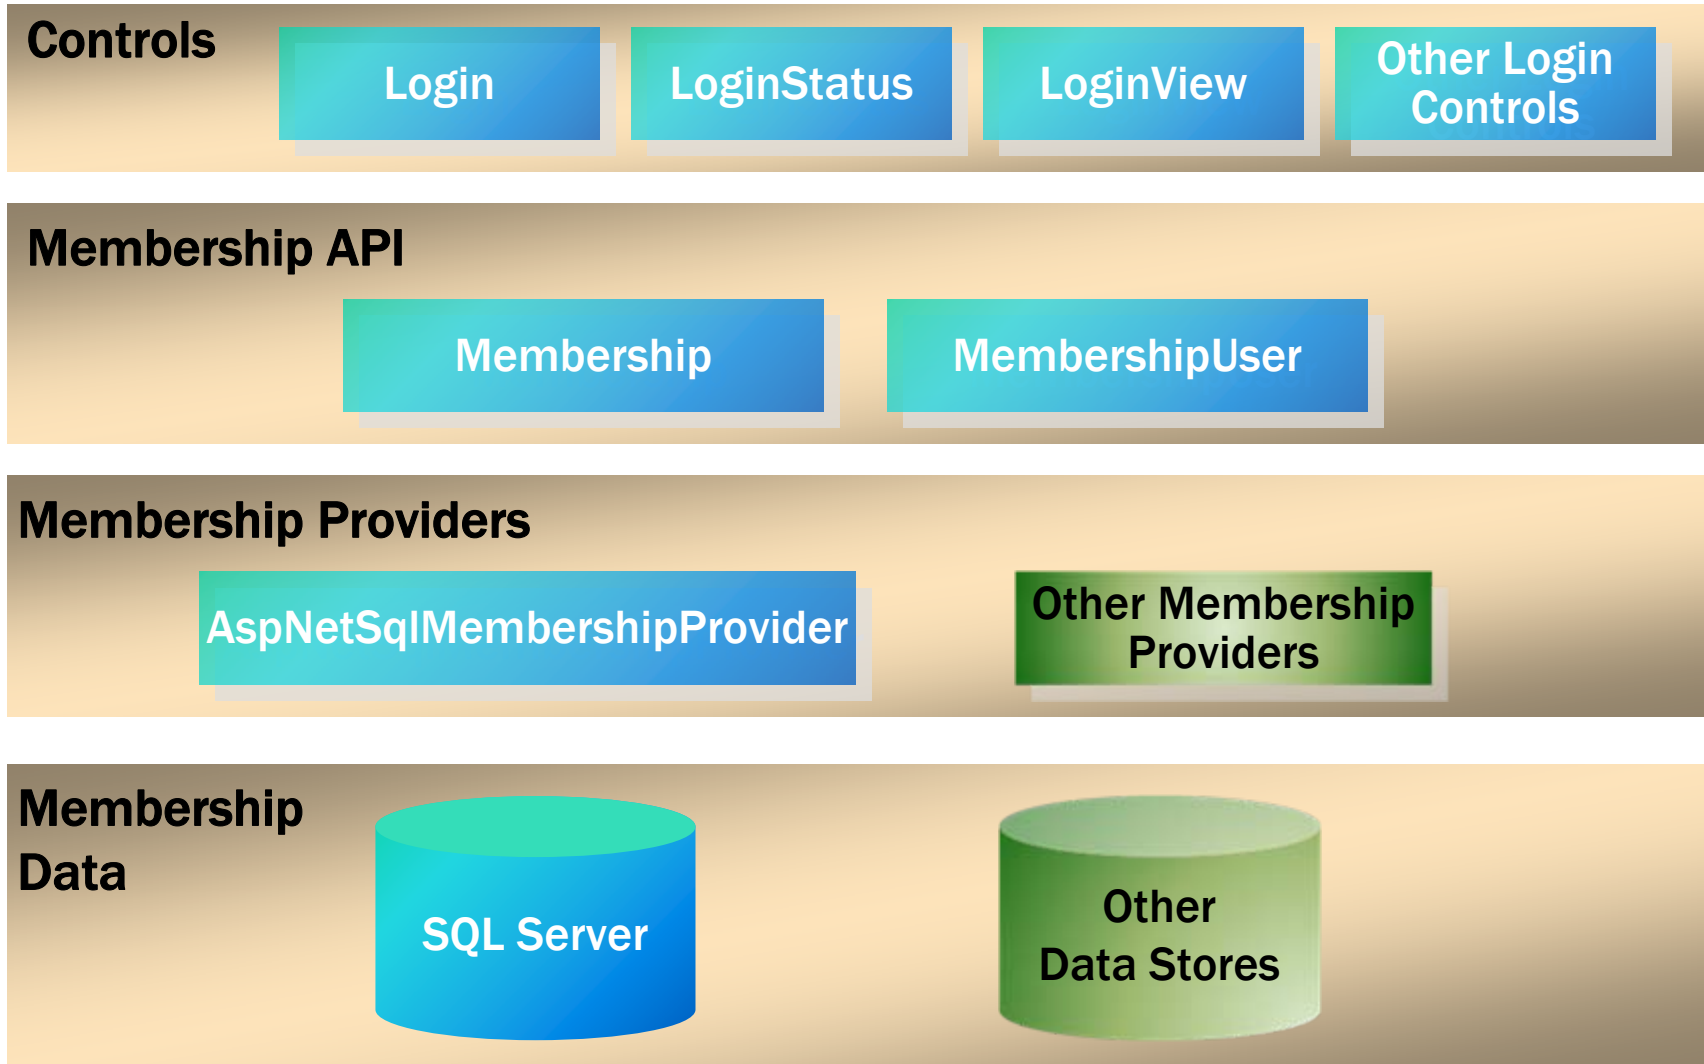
Controls

Login

LoginStatus

LoginView

Other Login Controls

Membership API

Membership

MembershipUser

Membership Providers

AspNetSqlMembershipProvider

Other Membership Providers

Membership Data

SQL Server

Other Data Stores